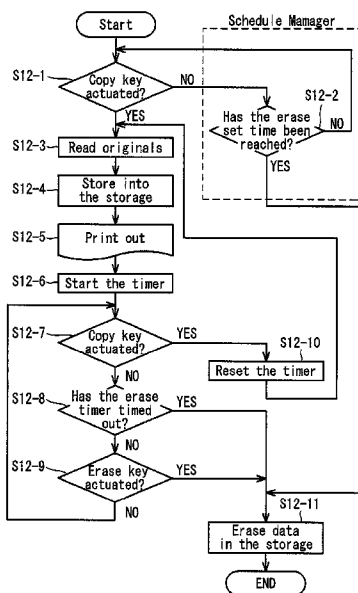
Start

Schedule Mamager

S12-1
Copy key actuated?
NO
YES

S12-2
Has the erase set time been reached?
NO
YES

S12-3
Read originals

S12-4
Store into the storage

S12-5
Print out

S12-6
Start the timer

S12-7
Copy key actuated?
YES
NO

S12-10
Reset the timer

S12-8
Has the erase timer timed out?
YES
NO

S12-9
Erase key actuated?
YES
NO

S12-11
Erase data in the storage

END